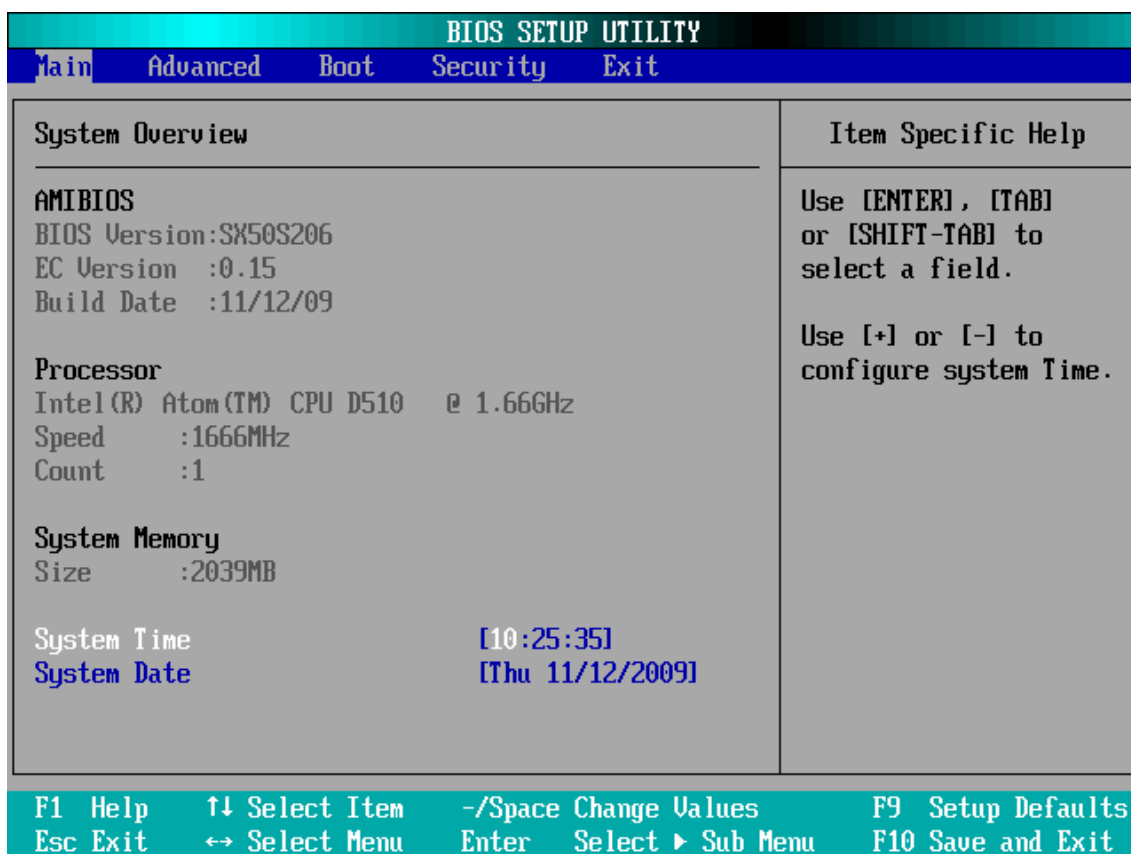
BIOS SETUP UTILITY

Main Advanced Boot Security Exit

System Overview

AMIBIOS
BIOS Version:SX50S206
EC Version :0.15
Build Date :11/12/09

Processor
Intel(R) Atom(TM) CPU D510 @ 1.66GHz
Speed :1666MHz
Count :1

System Memory
Size :2039MB

System Time [10:25:35]
System Date [Thu 11/12/2009]

Item Specific Help

Use [ENTER], [TAB] or [SHIFT-TAB] to select a field.

Use [+] or [-] to configure system Time.

F1 Help ↑↓ Select Item -/Space Change Values F9 Setup Defaults
Esc Exit ↔ Select Menu Enter Select ▸ Sub Menu F10 Save and Exit